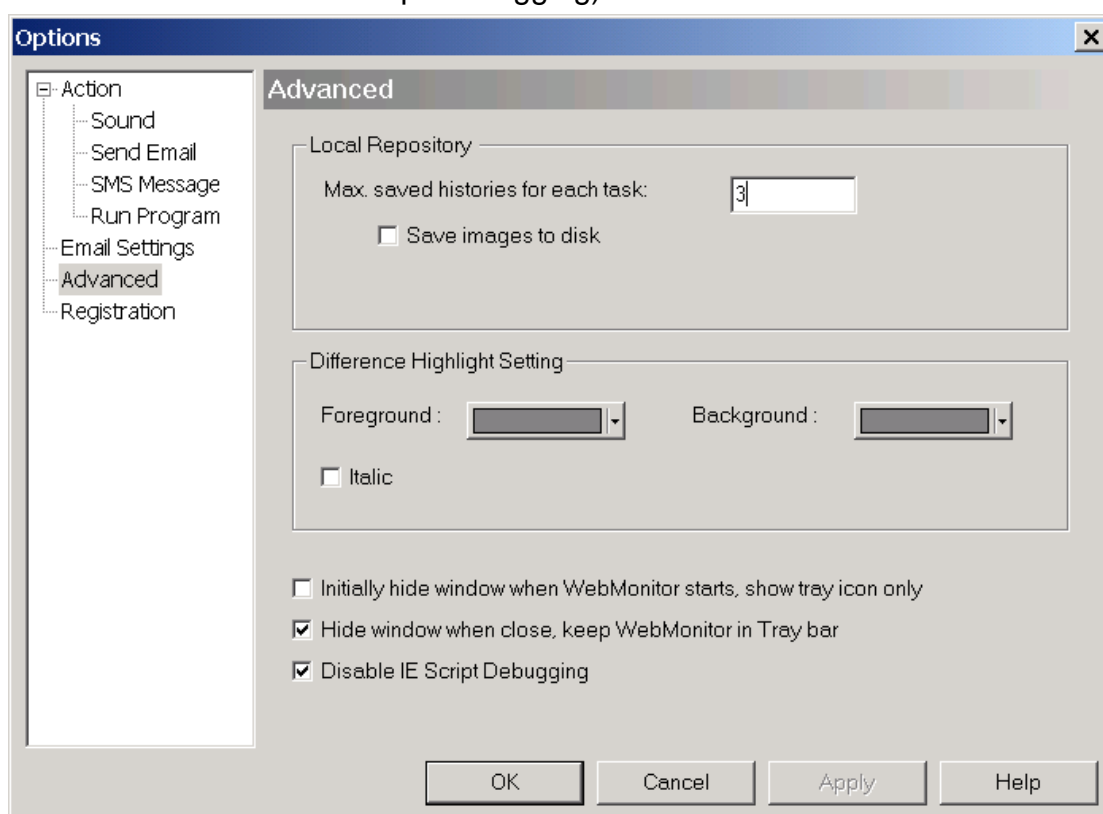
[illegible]

Options

Action
Sound
Send Email
SMS Message
Run Program
Email Settings
Advanced
Registration

Advanced

Local Repository

Max. saved histories for each task: 3

☐ Save images to disk

Difference Highlight Setting

Foreground :

Background :

☐ Italic

☐ Initially hide window when WebMonitor starts, show tray icon only

☑ Hide window when close, keep WebMonitor in Tray bar

☑ Disable IE Script Debugging

OK

Cancel

Apply

Help